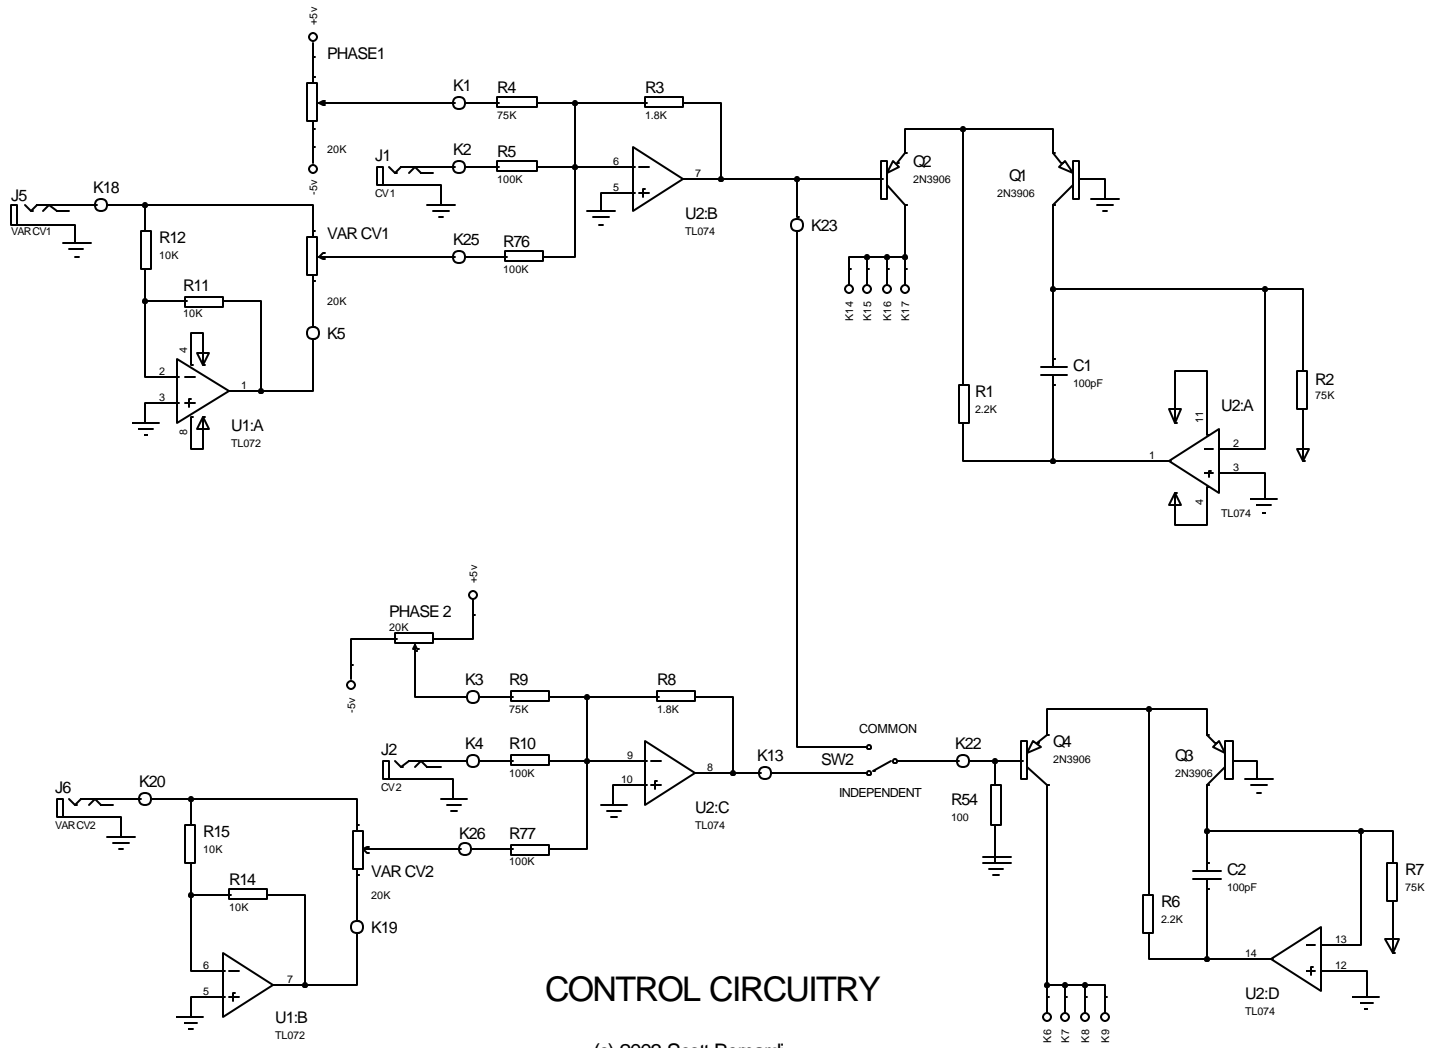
+5v
PHASE1
20K
-5v
K1
R4
75K
R3
1.8K
J1
CV1
K2
R5
100K
6
5
7
U2:B
TL074
J5
VAR CV1
K18
R12
10K
VAR CV1
K25
R76
100K
20K
K5
R11
10K
4
2
3
1
8
U1:A
TL072
K23
Q2
2N3906
K14
K15
K16
K17
Q1
2N3906
C1
100pF
R1
2.2K
R2
75K
U2:A
11
2
3
1
4
TL074
PHASE 2
20K
+5v
-5v
K3
R9
75K
R8
1.8K
J2
CV2
K4
R10
100K
9
10
8
U2:C
TL074
K13
COMMON
SW2
INDEPENDENT
K22
R54
100
Q4
2N3906
Q3
2N3906
C2
100pF
R6
2.2K
R7
75K
14
13
12
U2:D
TL074
K6
K7
K8
K9
J6
VAR CV2
K20
R15
10K
K26
R77
100K
VAR CV2
20K
K19
R14
10K
6
5
7
U1:B
TL072
CONTROL CIRCUITRY
(c) 2002 Scott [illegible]